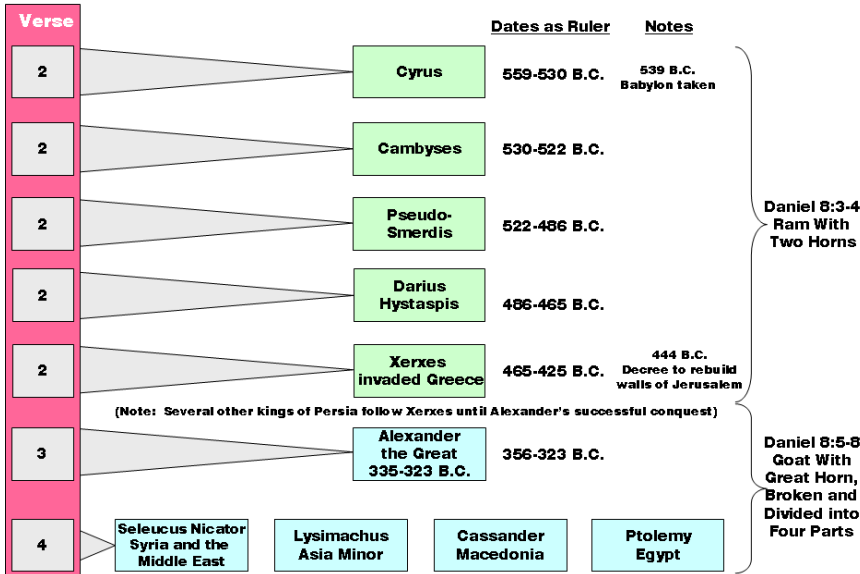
Verse

Dates as Ruler

Notes

2

Cyrus

559-530 B.C.

539 B.C.
Babylon taken

2

Cambyses

530-522 B.C.

2

Pseudo-Smerdis

522-486 B.C.

2

Darius Hystaspis

486-465 B.C.

2

Xerxes invaded Greece

465-425 B.C.

444 B.C.
Decree to rebuild walls of Jerusalem

Daniel 8:3-4
Ram With Two Horns

(Note: Several other kings of Persia follow Xerxes until Alexander's successful conquest)

3

Alexander the Great 335-323 B.C.

356-323 B.C.

4

Seleucus Nicator Syria and the Middle East

Lysimachus Asia Minor

Cassander Macedonia

Ptolemy Egypt

Daniel 8:5-8
Goat With Great Horn, Broken and Divided into Four Parts